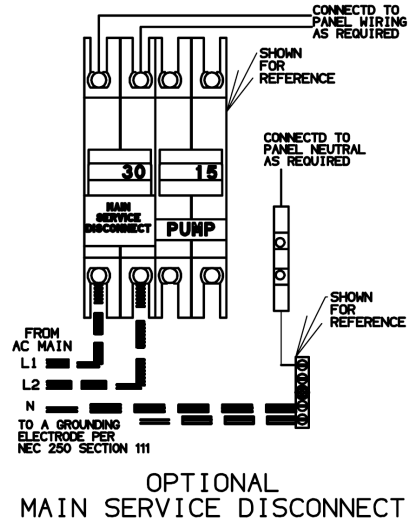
CONNECTD TO PANEL WIRING AS REQUIRED

SHOWN FOR REFERENCE

30

15

MAIN SERVICE DISCONNECT

PUMP

CONNECTD TO PANEL NEUTRAL AS REQUIRED

SHOWN FOR REFERENCE

FROM AC MAIN

L1

L2

N

TO A GROUNDING ELECTRODE PER NEC 250 SECTION 111

OPTIONAL
MAIN SERVICE DISCONNECT